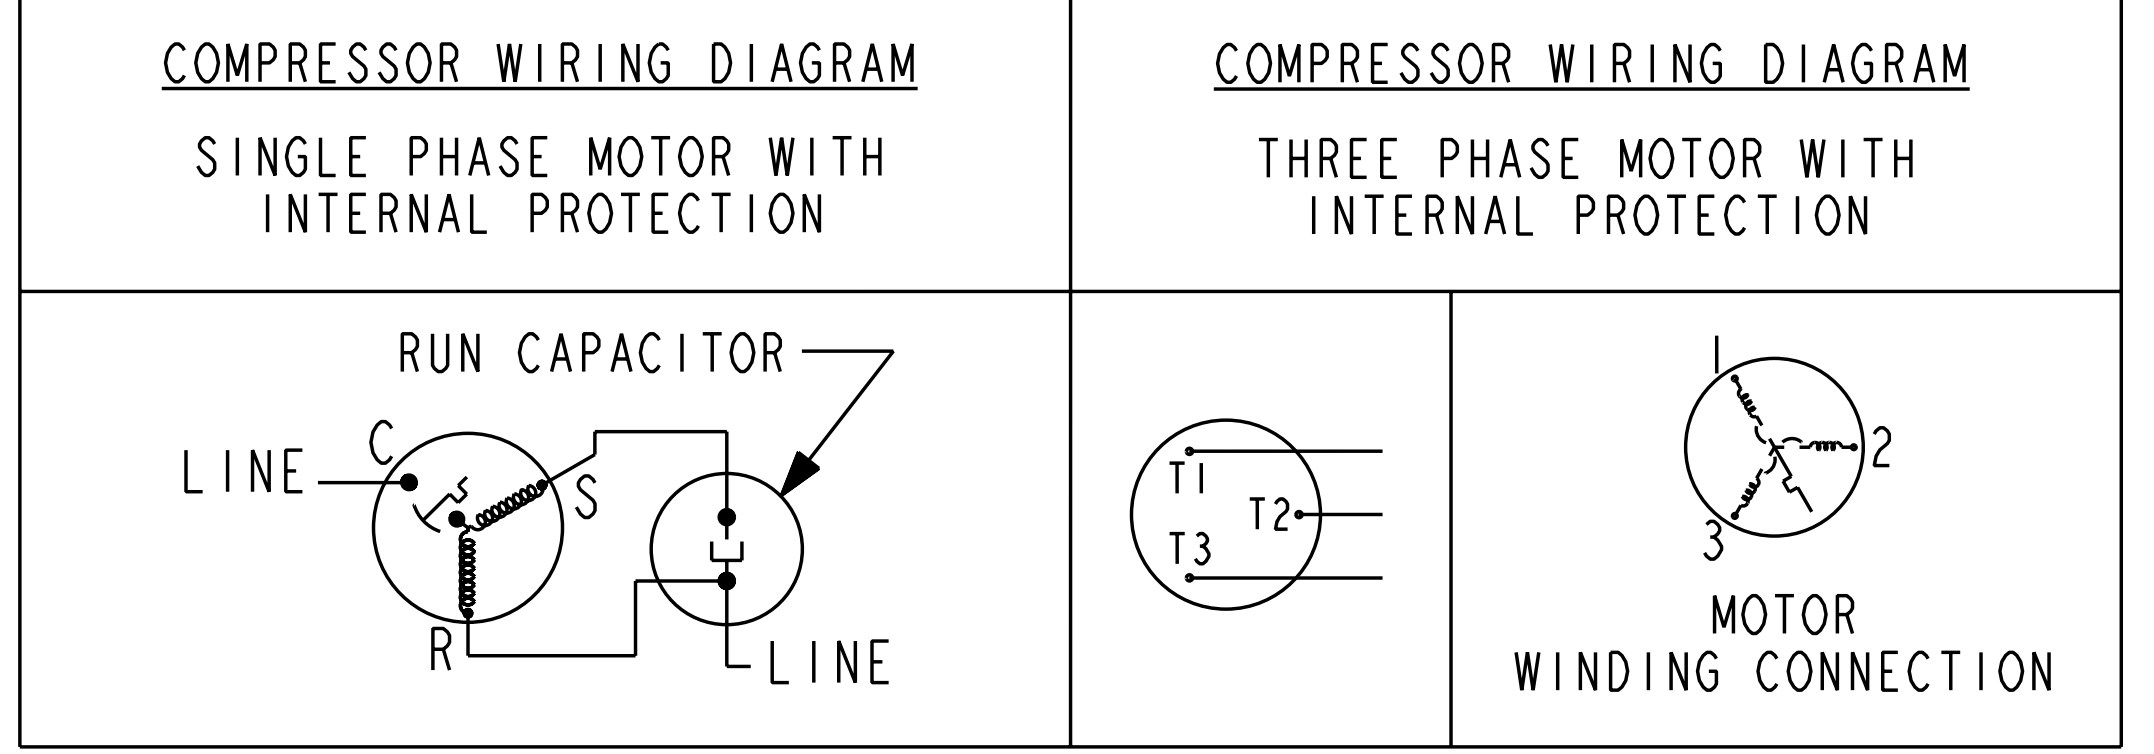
COMPRESSOR WIRING DIAGRAM

SINGLE PHASE MOTOR WITH INTERNAL PROTECTION

COMPRESSOR WIRING DIAGRAM

THREE PHASE MOTOR WITH INTERNAL PROTECTION

RUN CAPACITOR

LINE

C

S

R

LINE

T1

T2

T3

1

2

3

MOTOR WINDING CONNECTION